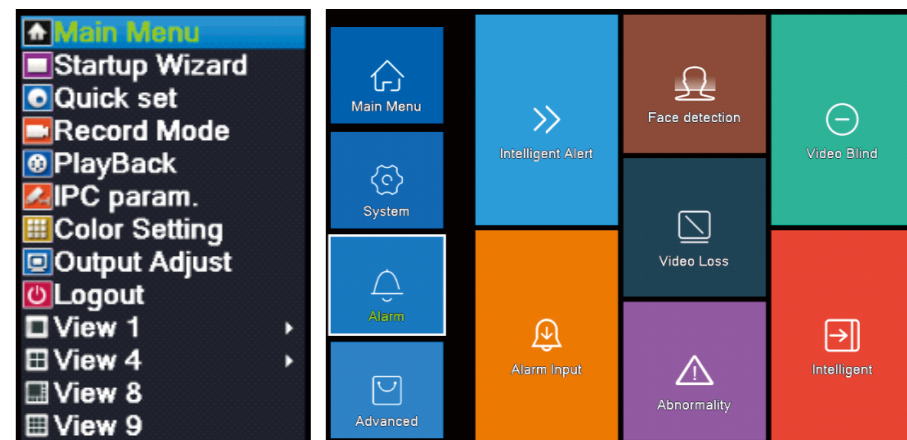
Main Menu
Startup Wizard
Quick set
Record Mode
PlayBack
IPC param.
Color Setting
Output Adjust
Logout
View 1
View 4
View 8
View 9

Main Menu
System
Alarm
Advanced
Intelligent Alert
Alarm Input
Face detection
Video Loss
Abnormality
Video Blind
Intelligent